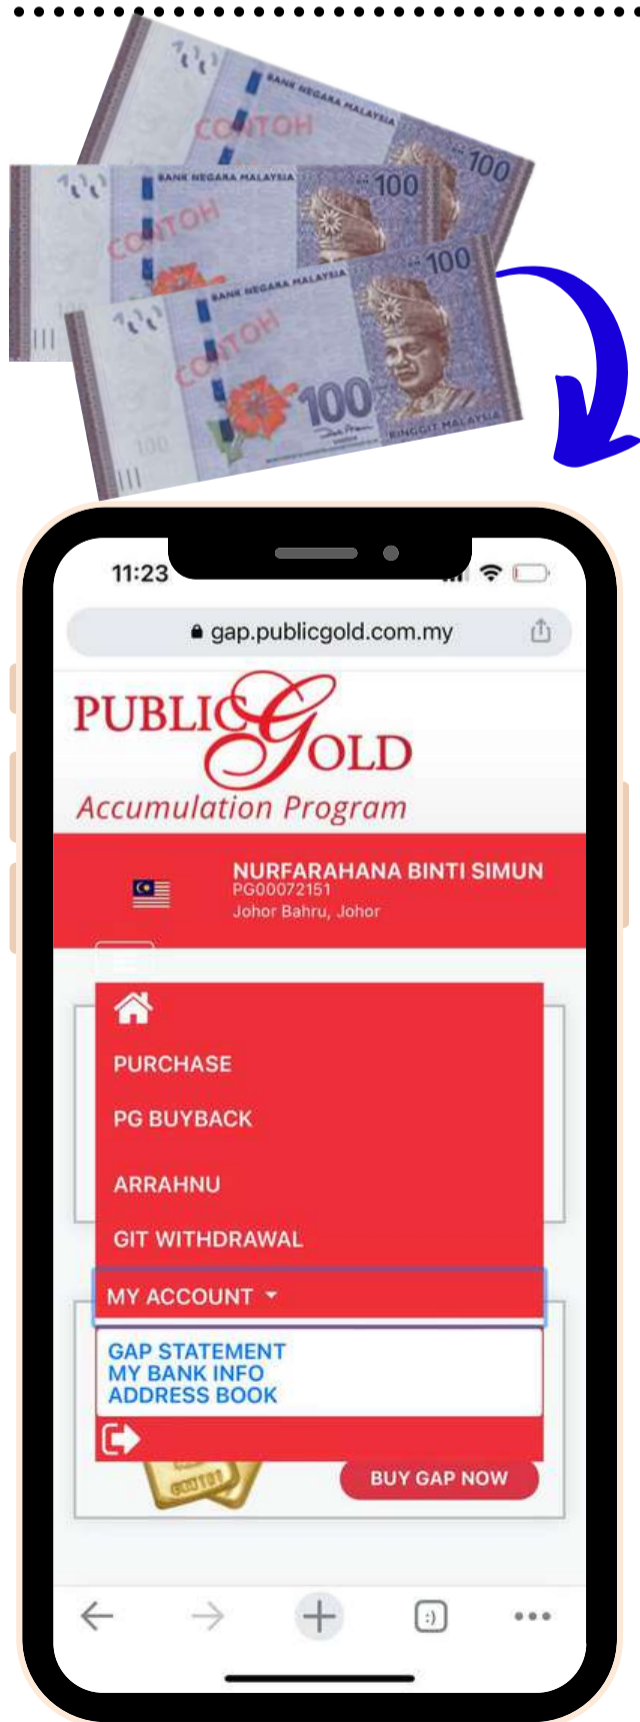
BANK NEGARA MALAYSIA
CONTOH
100

BANK NEGARA MALAYSIA
CONTOH
100

BANK NEGARA MALAYSIA
CONTOH
100
100
RINGGIT MALAYSIA

11:23

gap.publicgold.com.my

PUBLIC GOLD
Accumulation Program

NURFARAHANA BINTI SIMUN
PG00072151
Johor Bahru, Johor

PURCHASE
PG BUYBACK
ARRAHNU
GIT WITHDRAWAL
MY ACCOUNT
GAP STATEMENT
MY BANK INFO
ADDRESS BOOK

BUY GAP NOW